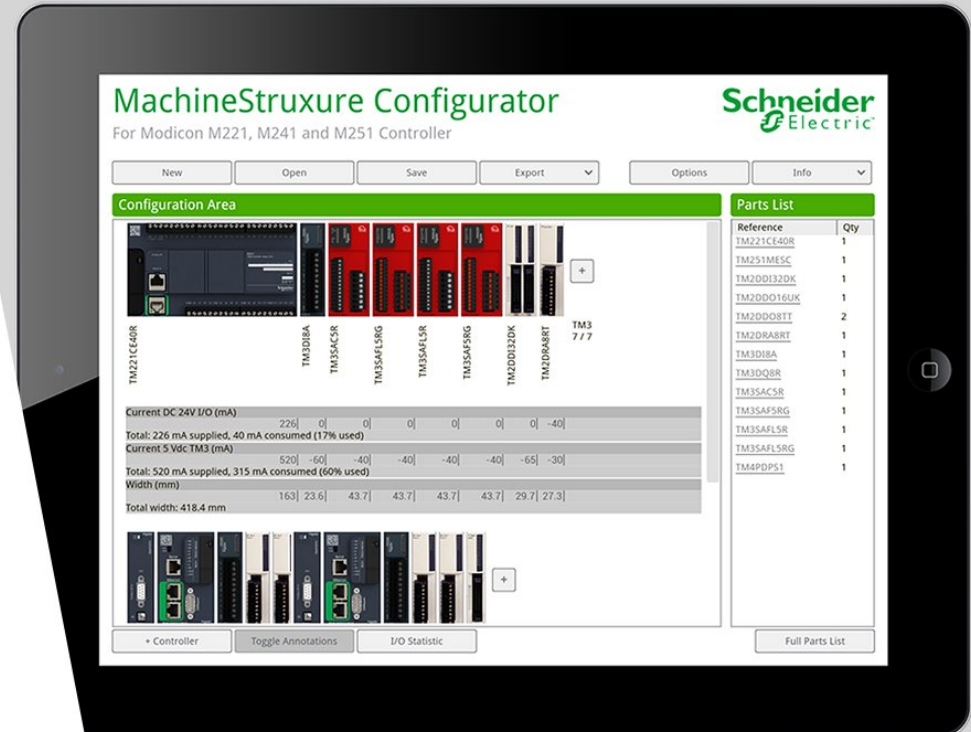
MachineStruxure Configurator
For Modicon M221, M241 and M251 Controller

Schneider Electric

New
Open
Save
Export
Options
Info

Configuration Area

TM221CE40R
TM3DI8A
TM3SAC5R
TM3SAFL5RG
TM3SAFL5R
TM3SAF5RG
TM2DDI32DK
TM2DRA8RT
TM3 7 / 7
+

Current DC 24V I/O (mA)
226 0 0 0 0 0 0 -40
Total: 226 mA supplied, 40 mA consumed (17% used)
Current 5 Vdc TM3 (mA)
520 -60 -40 -40 -40 -40 -65 -30
Total: 520 mA supplied, 315 mA consumed (60% used)
Width (mm)
163 23.6 43.7 43.7 43.7 43.7 29.7 27.3
Total width: 418.4 mm

+

+ Controller
Toggle Annotations
I/O Statistic

Parts List

| Reference | Qty |
|---|---|
| TM221CE40R | 1 |
| TM251MESC | 1 |
| TM2DDI32DK | 1 |
| TM2DDO16UK | 1 |
| TM2DDO8TT | 2 |
| TM2DRA8RT | 1 |
| TM3DI8A | 1 |
| TM3DQ8R | 1 |
| TM3SAC5R | 1 |
| TM3SAF5RG | 1 |
| TM3SAFL5R | 1 |
| TM3SAFL5RG | 1 |
| TM4PDPS1 | 1 |

Full Parts List